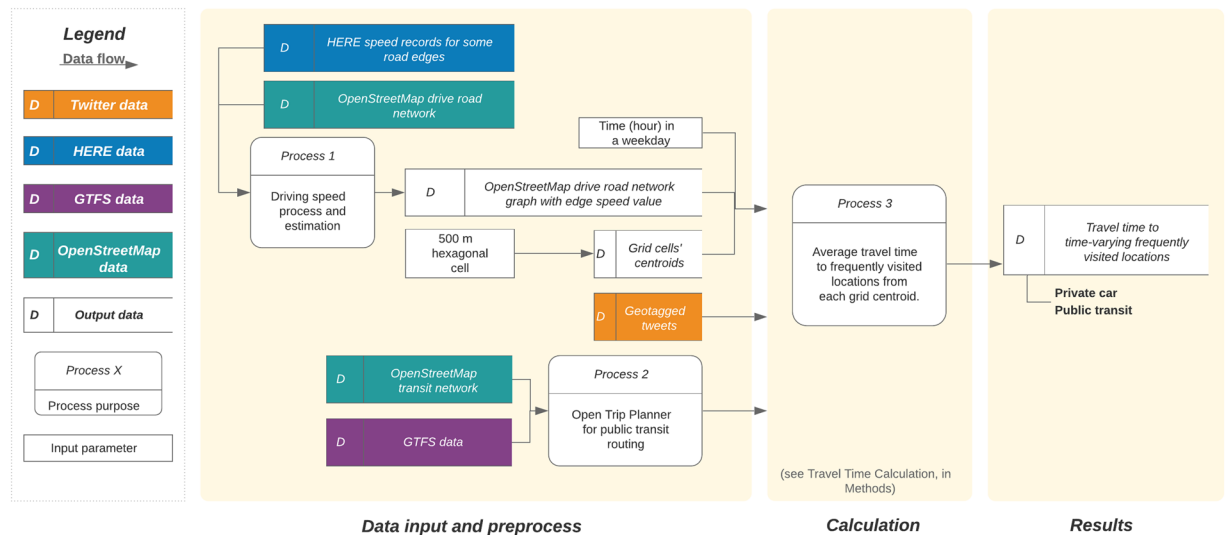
Legend

Data flow

D Twitter data

D HERE data

D GTFS data

D OpenStreetMap data

D Output data

Process X

Process purpose

Input parameter

D HERE speed records for some road edges

D OpenStreetMap drive road network

Process 1

Driving speed process and estimation

D OpenStreetMap drive road network graph with edge speed value

Time (hour) in a weekday

500 m hexagonal cell

D Grid cells' centroids

D Geotagged tweets

D OpenStreetMap transit network

D GTFS data

Process 2

Open Trip Planner for public transit routing

Process 3

Average travel time to frequently visited locations from each grid centroid.

(see Travel Time Calculation, in Methods)

D Travel time to time-varying frequently visited locations

Private car

Public transit

Data input and preprocess

Calculation

Results